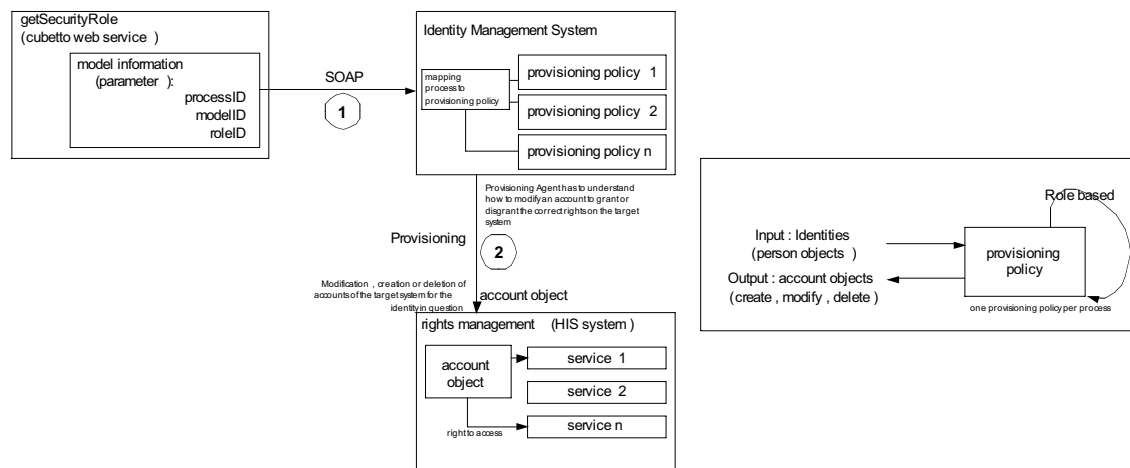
getSecurityRole
(cubetto web service )

model information
(parameter ):
processID
modelID
roleID

SOAP

1

Identity Management System

mapping process to provisioning policy

provisioning policy 1

provisioning policy 2

provisioning policy n

Provisioning Agent has to understand how to modify an account to grant or diagrant the correct rights on the target system

Provisioning

2

Modification , creation or deletion of accounts of the target system for the identity in question

account object

rights management (HIS system )

account object

service 1

service 2

service n

right to access

Role based

Input : Identities
(person objects )

Output : account objects
(create , modify , delete )

provisioning policy

one provisioning policy per process